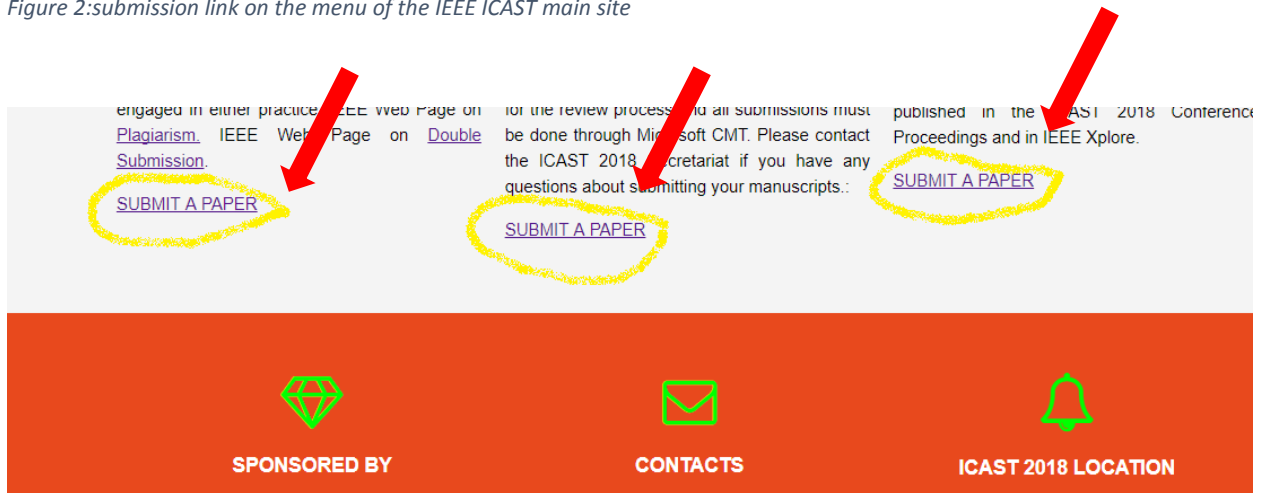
Figure 2:submission link on the menu of the IEEE ICAST main site

engaged in either practice. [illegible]EEE Web Page on Plagiarism. IEEE Web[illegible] Page on Double Submission.

SUBMIT A PAPER

for the review process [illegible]nd all submissions must be done through Mi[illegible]soft CMT. Please contact the ICAST 2018 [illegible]ecretariat if you have any questions about su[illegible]bmitting your manuscripts.:

SUBMIT A PAPER

published in the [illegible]AST 2018 Conference Proceedings and in IEEE Xplore.

SUBMIT A PAPER

SPONSORED BY

CONTACTS

ICAST 2018 LOCATION